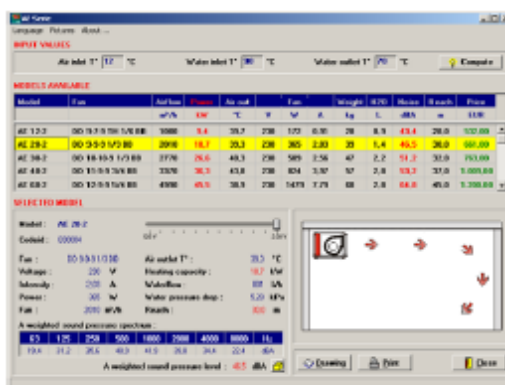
AE Serie

Language Pictures About...

INPUT VALUES

Air inlet T° 17 °C Water inlet T° 80 °C Water outlet T° 70 °C Compute

MODELS AVAILABLE

| Model | Fan | Airflow | Power | Air out | Fan | | | Weight | H2O | Noise | Reach | Price |
|---|---|---|---|---|---|---|---|---|---|---|---|---|
| | | m³/h | kW | °C | V | W | A | kg | L | dBA | m | EUR |
| AE 12-2 | DD 9-7-9 SH 1/6 BB | 1080 | 9.4 | 33.7 | 230 | 173 | 0.80 | 28 | 0.9 | 43.4 | 28.0 | 532.00 |
| AE 20-2 | DD 9-9-9 1/3 BB | 2090 | 18.7 | 33.3 | 230 | 365 | 2.00 | 39 | 1.4 | 46.5 | 36.0 | 661.00 |
| AE 30-2 | DD 10-10-5 1/3 BB | 2770 | 26.6 | 40.3 | 230 | 589 | 2.56 | 47 | 2.2 | 51.2 | 32.0 | 793.00 |
| AE 40-2 | DD 10-9-5 3/4 BB | 3370 | 36.3 | 43.8 | 230 | 824 | 3.57 | 57 | 2.8 | 53.2 | 37.0 | 1.000.00 |
| AE 60-2 | DD 12-9-5 3/4 BB | 4990 | 45.5 | 38.3 | 230 | 1479 | 7.79 | 68 | 2.8 | 60.0 | 45.0 | 1.350.00 |

SELECTED MODEL

Model: AE 20-2
Codeid: 000004

Fan: DD 9-9-9 1/3 BB
Voltage: 230 V
Intensity: 2.00 A
Power: 365 W
Airflow: 2090 m³/h

Air outlet T°: 33.3 °C
Heating capacity: 18.7 kW
Waterflow: 0.8 l/h
Water pressure drop: 5.20 kPa
Reach: 36.0 m

A weighted sound pressure spectrum:

| 63 | 125 | 250 | 500 | 1000 | 2000 | 4000 | 8000 | Hz |
|---|---|---|---|---|---|---|---|---|
| 19.4 | 31.2 | 35.6 | 40.3 | 41.9 | 38.8 | 34.4 | 22.4 | dBA |

A weighted sound pressure level: 46.5 dBA

Drawing Print Close